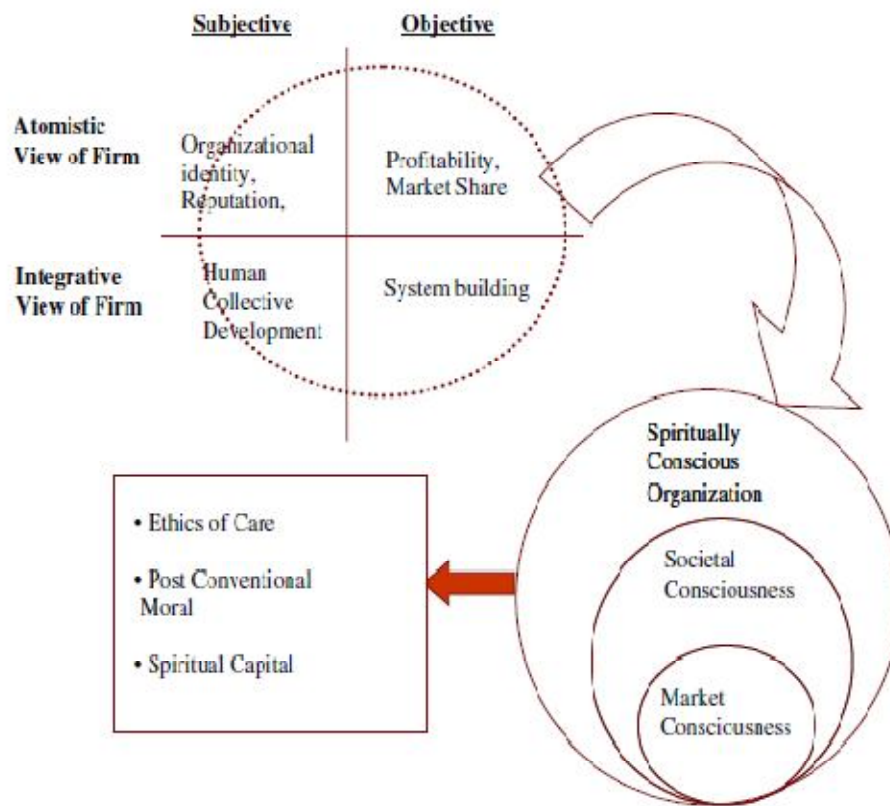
Subjective

Objective

Atomistic View of Firm

Organizational identity, Reputation,

Profitability, Market Share

Integrative View of Firm

Human Collective Development

System building

Spiritually Conscious Organization

Societal Consciousness

Market Conscicusness

• Ethics of Care

• Post Conventional Moral

• Spiritual Capital